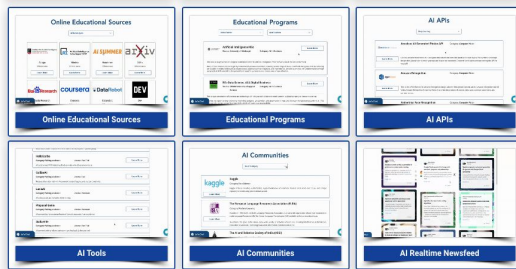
Online Educational Sources

AI SUMMER

arXiv

coursera

DataRobot

DEV

Online Educational Sources

Educational Programs

Artificial Intelligence

MS Data Science

Educational Programs

AI APIs

AI APIs

AI Tools

AI Tools

AI Communities

kaggle

AI Communities

AI Realtime Newsfeed